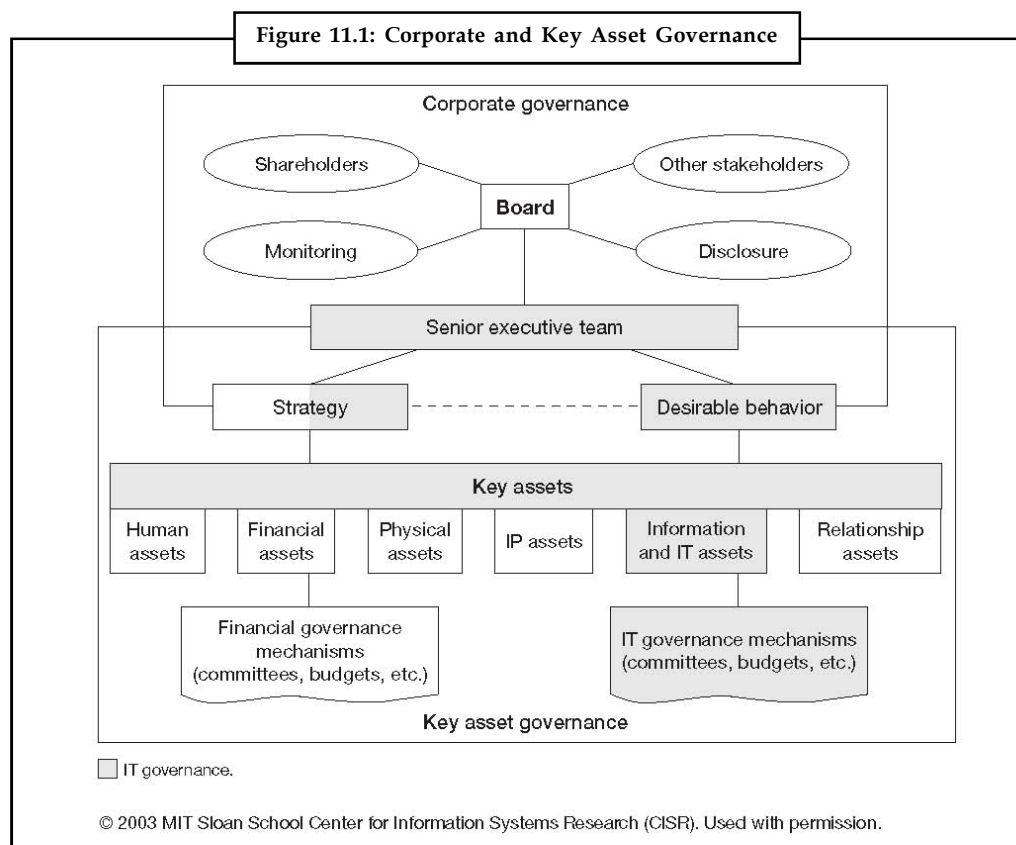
Figure 11.1: Corporate and Key Asset Governance

Corporate governance

Shareholders

Other stakeholders

Board

Monitoring

Disclosure

Senior executive team

Strategy

Desirable behavior

Key assets

Human assets

Financial assets

Physical assets

IP assets

Information and IT assets

Relationship assets

Financial governance mechanisms (committees, budgets, etc.)

IT governance mechanisms (committees, budgets, etc.)

Key asset governance

IT governance.

© 2003 MIT Sloan School Center for Information Systems Research (CISR). Used with permission.